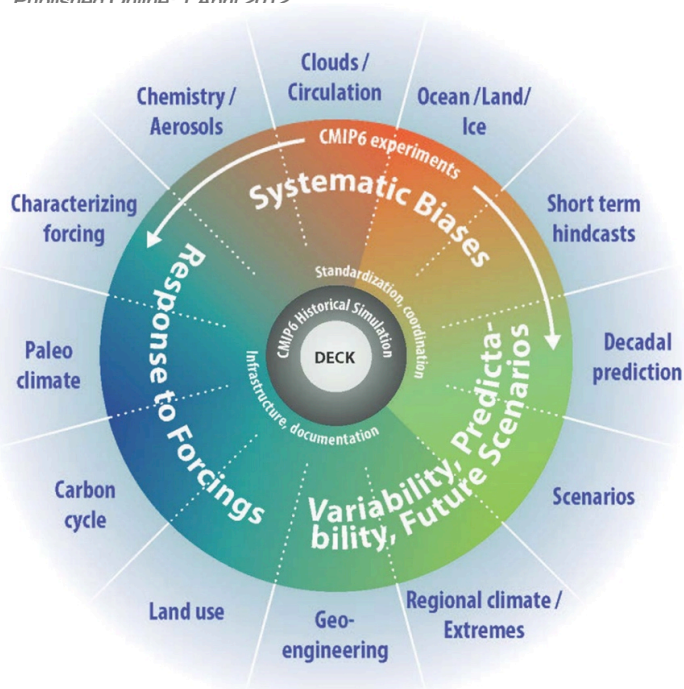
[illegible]

Clouds / Circulation

Ocean / Land / Ice

Chemistry / Aerosols

CMIP6 experiments

Systematic Biases

Characterizing forcing

Short term hindcasts

Response to Forcings

Standardization, coordination

CMIP6 Historical Simulation

DECK

Infrastructure, documentation

Paleo climate

Decadal prediction

Variability, Predictability, Future Scenarios

Carbon cycle

Scenarios

Land use

Geo-engineering

Regional climate / Extremes